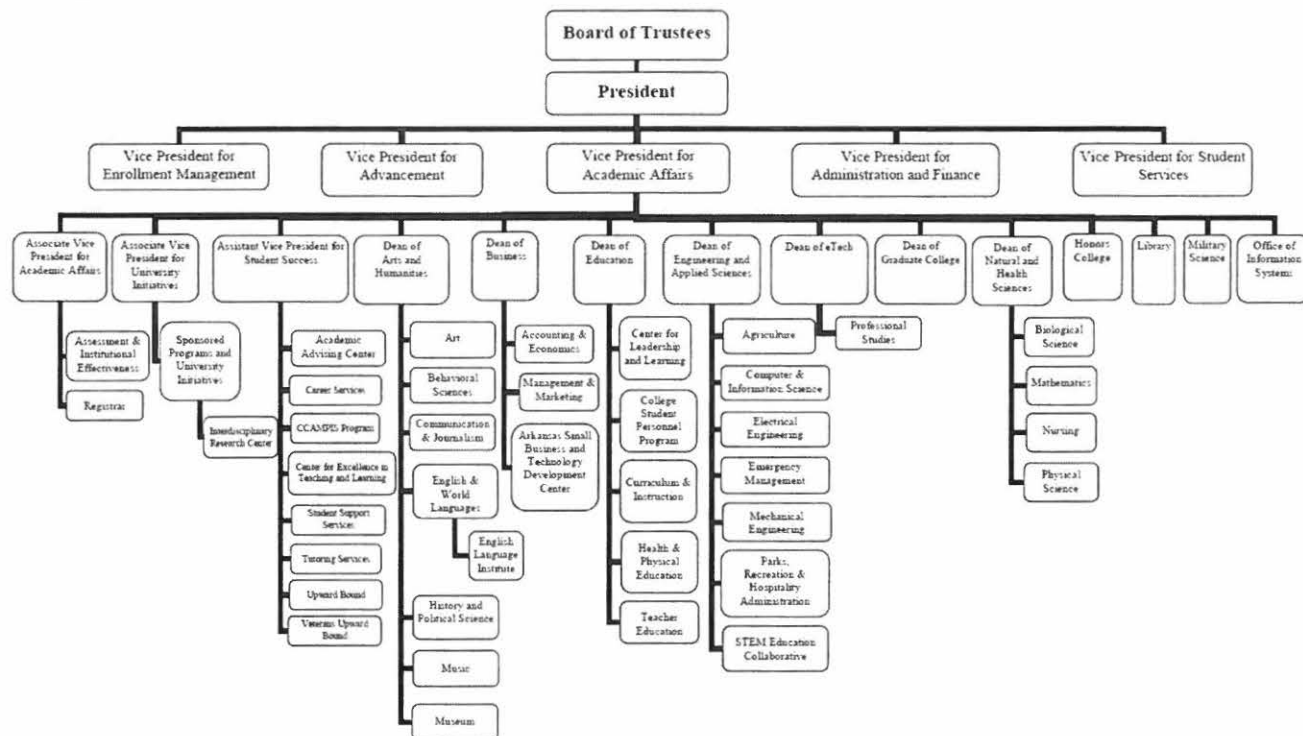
Board of Trustees

President

Vice President for Enrollment Management

Vice President for Advancement

Vice President for Academic Affairs

Vice President for Administration and Finance

Vice President for Student Services

Associate Vice President for Academic Affairs

Assessment & Institutional Effectiveness

Registrar

Associate Vice President for University Initiatives

Sponsored Programs and University Initiatives

Interdisciplinary Research Center

Assistant Vice President for Student Success

Academic Advising Center

Career Services

CCAMPIS Program

Center for Excellence in Teaching and Learning

Student Support Services

Tutoring Services

Upward Bound

Veterans Upward Bound

Dean of Arts and Humanities

Art

Behavioral Sciences

Communication & Journalism

English & World Languages

English Language Institute

History and Political Science

Music

Museum

Dean of Business

Accounting & Economics

Management & Marketing

Arkansas Small Business and Technology Development Center

Dean of Education

Center for Leadership and Learning

College Student Personnel Program

Curriculum & Instruction

Health & Physical Education

Teacher Education

Dean of Engineering and Applied Sciences

Agriculture

Computer & Information Science

Electrical Engineering

Emergency Management

Mechanical Engineering

Parks, Recreation & Hospitality Administration

STEM Education Collaborative

Dean of eTech

Professional Studies

Dean of Graduate College

Dean of Natural and Health Sciences

Biological Science

Mathematics

Nursing

Physical Science

Honors College

Library

Military Science

Office of Information Systems